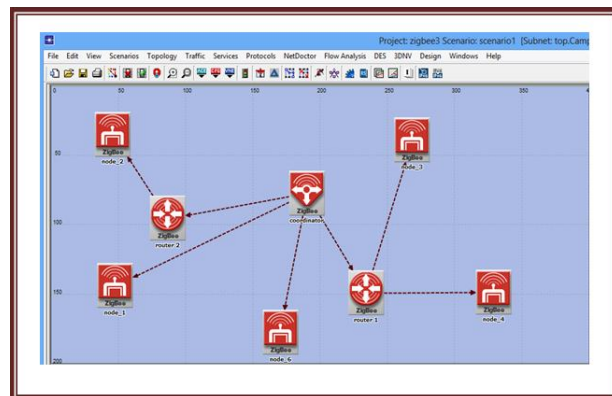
Project: zigbee3 Scenario: scenario1 [Subnet: top.Camp

File Edit View Scenarios Topology Traffic Services Protocols NetDoctor Flow Analysis DES 3DNV Design Windows Help

0 50 100 150 200 250 300 350

50

100

150

200

ZigBee
node_2

ZigBee
node_3

ZigBee
router 2

ZigBee
coordinator

ZigBee
node_1

ZigBee
router 1

ZigBee
node_4

ZigBee
node_6